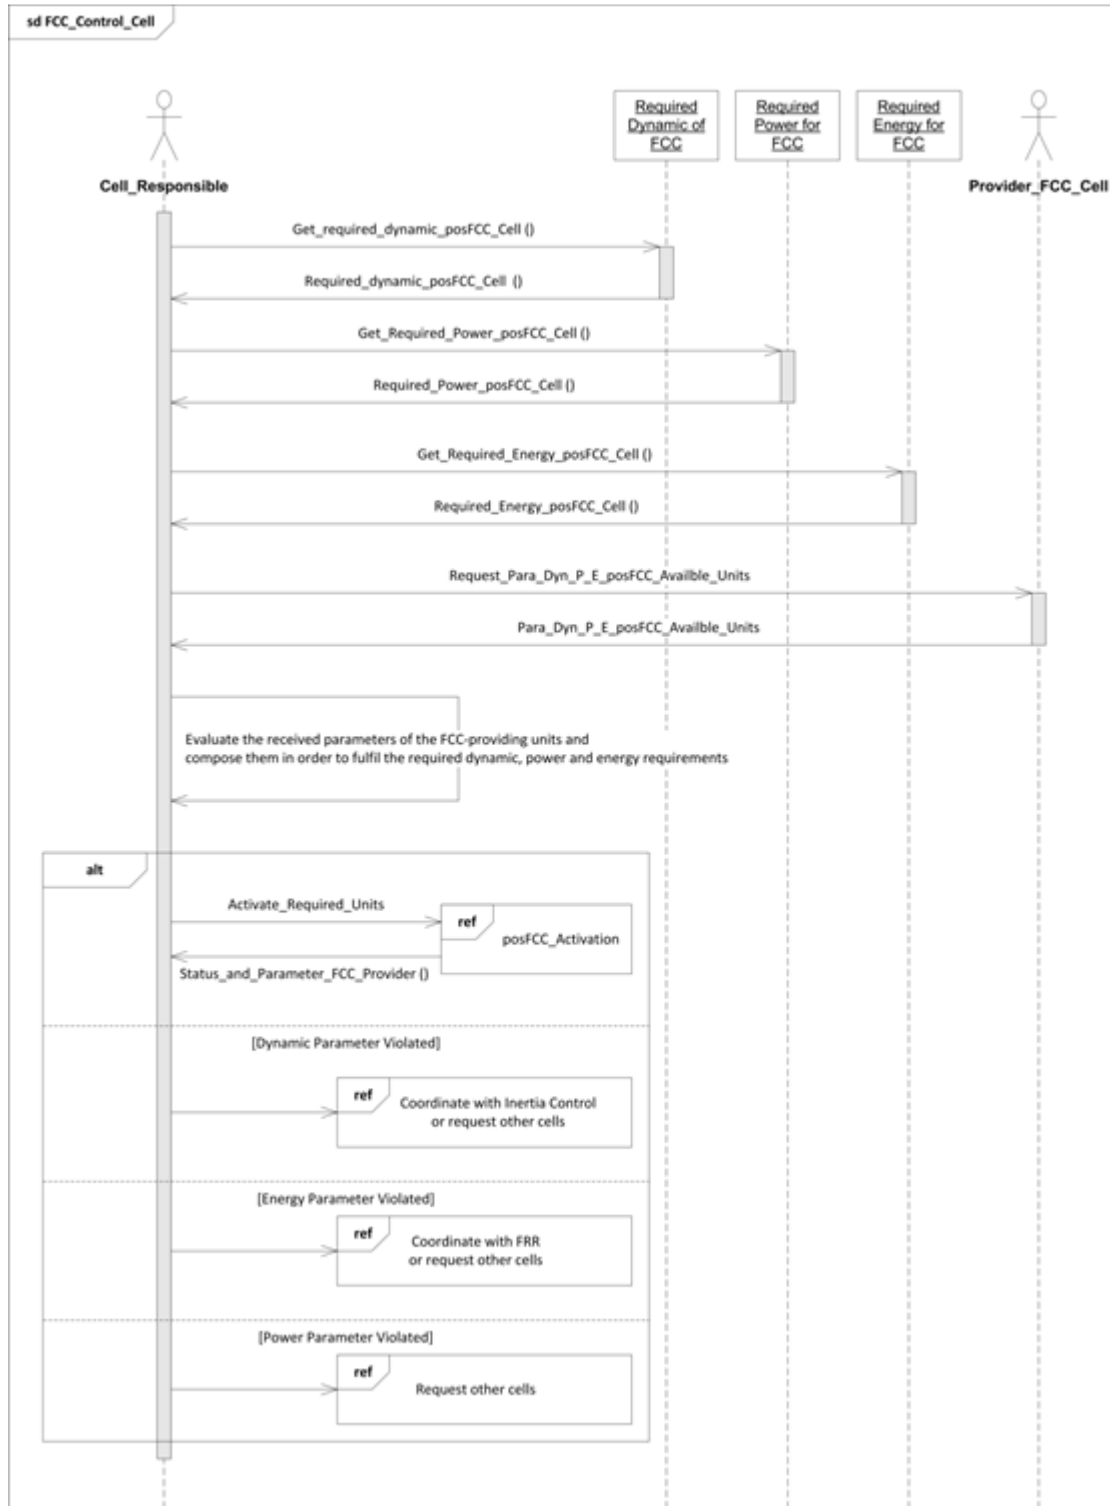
sd FCC_Control_Cell

Cell_Responsible

Required Dynamic of FCC

Required Power for FCC

Required Energy for FCC

Provider_FCC_Cell

Get_required_dynamic_posFCC_Cell ()

Required_dynamic_posFCC_Cell ()

Get_Required_Power_posFCC_Cell ()

Required_Power_posFCC_Cell ()

Get_Required_Energy_posFCC_Cell ()

Required_Energy_posFCC_Cell ()

Request_Para_Dyn_P_E_posFCC_Availble_Units

Para_Dyn_P_E_posFCC_Availble_Units

Evaluate the received parameters of the FCC-providing units and compose them in order to fulfil the required dynamic, power and energy requirements

alt

Activate_Required_Units

ref

posFCC_Activation

Status_and_Parameter_FCC_Provider ()

[Dynamic Parameter Violated]

ref

Coordinate with Inertia Control or request other cells

[Energy Parameter Violated]

ref

Coordinate with FRR or request other cells

[Power Parameter Violated]

ref

Request other cells